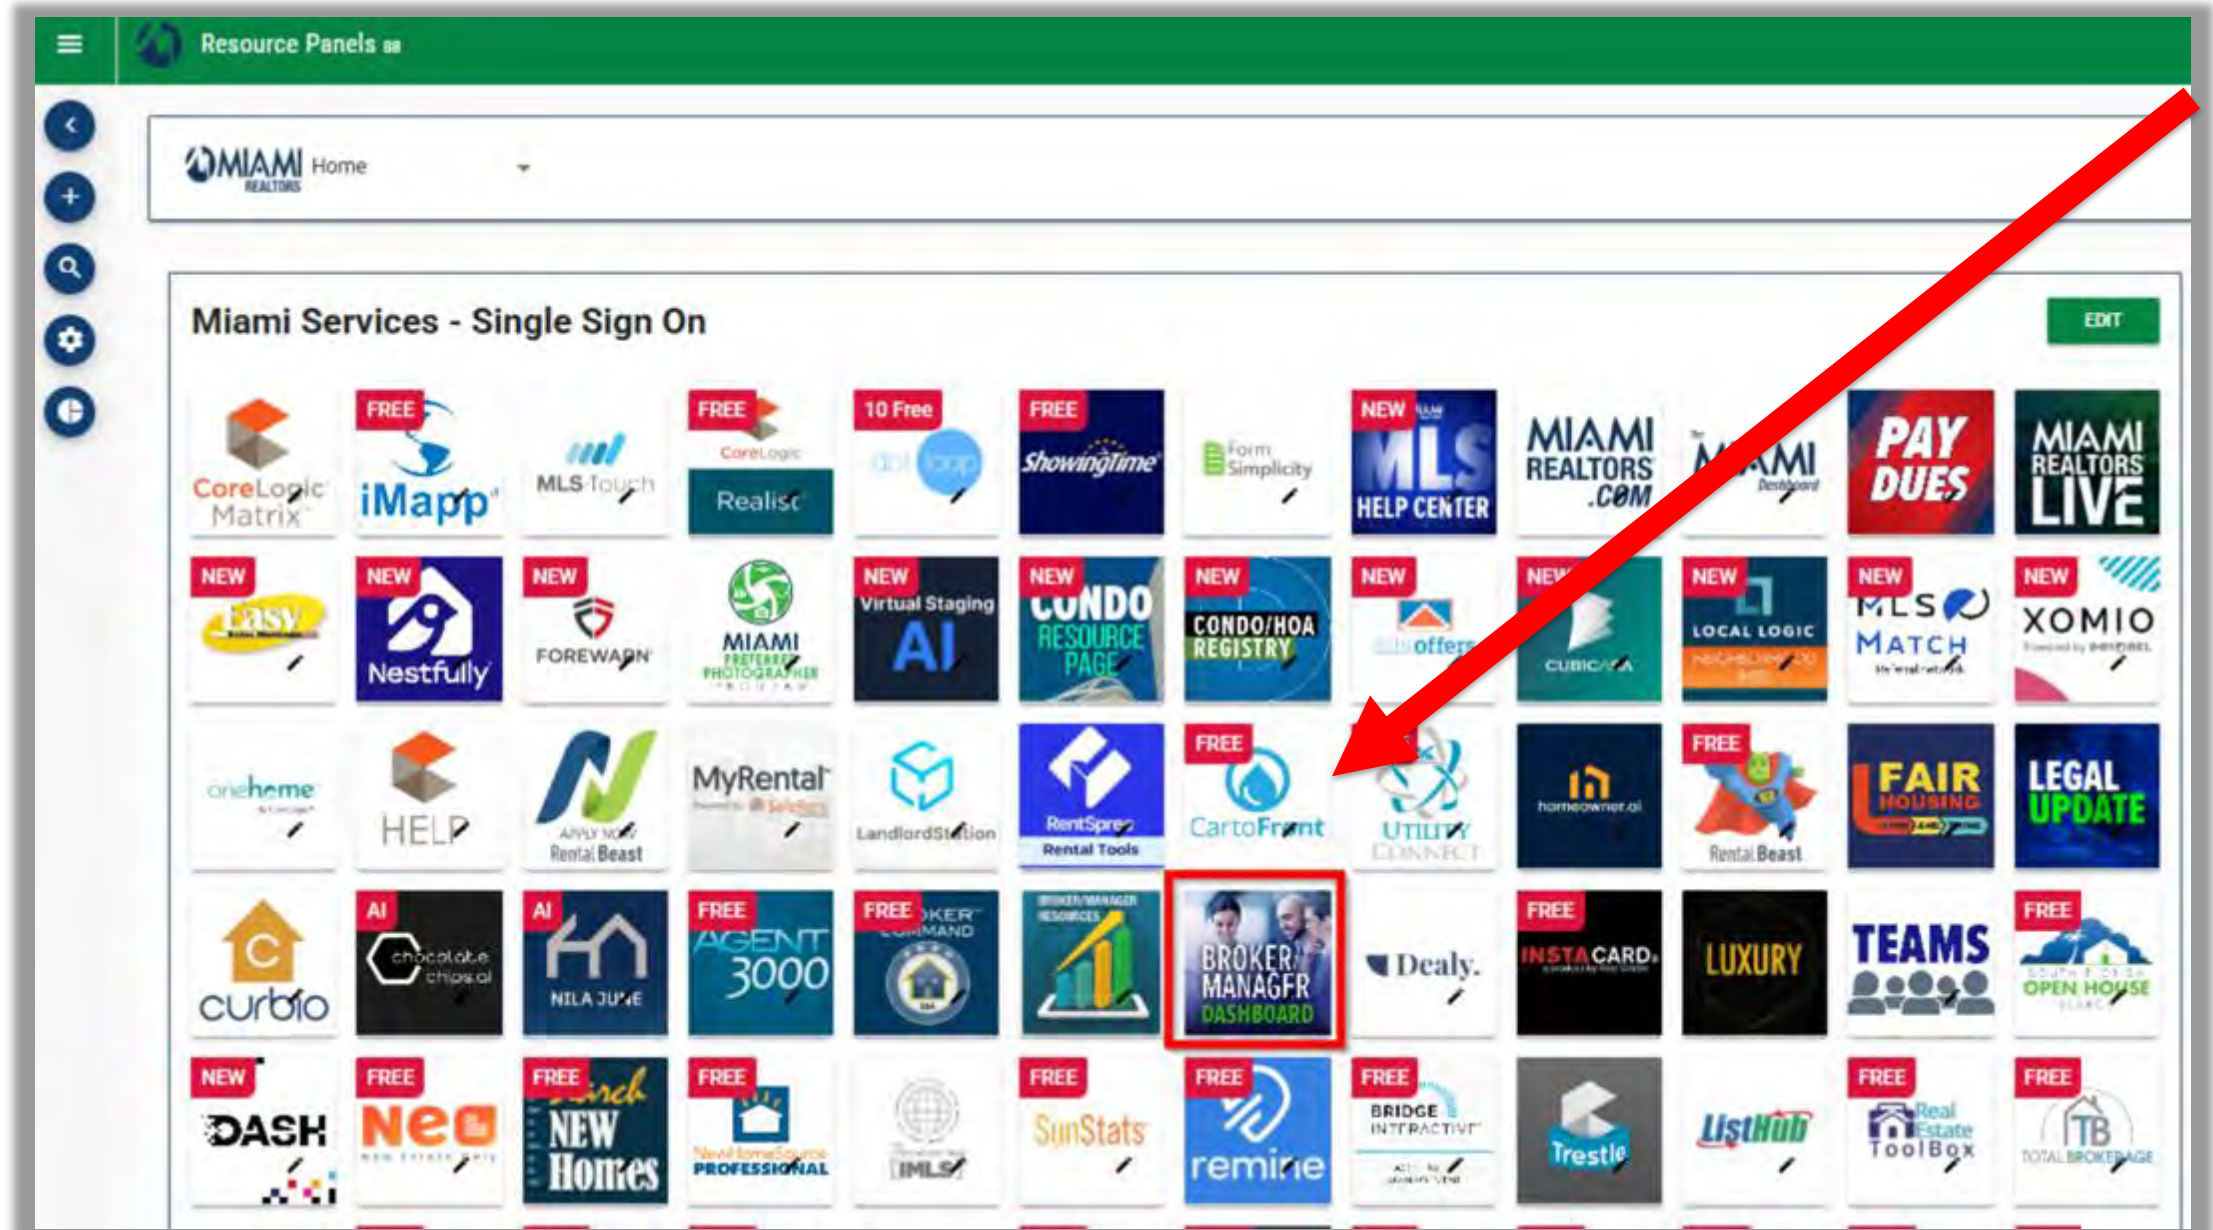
Resource Panels

MIAMI REALTORS Home

Miami Services - Single Sign On

EDIT

CoreLogic Matrix

FREE iMapp

MLS Touch

FREE CoreLogic Realist

10 Free dotloop

FREE ShowingTime

Form Simplicity

NEW MLS HELP CENTER

MIAMI REALTORS .COM

MIAMI Dashboard

PAY DUES

MIAMI REALTORS LIVE

NEW Easy

NEW Nestfully

NEW FOREWARN

MIAMI PREFERRED PHOTOGRAPHER

NEW Virtual Staging AI

NEW CONDO RESOURCE PAGE

NEW CONDO/HOA REGISTRY

NEW offers

NEW CUBICASA

NEW LOCAL LOGIC

NEW MLS MATCH

NEW XOMIO

onehome

HELP

APPLY NOW Rental Beast

MyRental

LandlordStation

RentSpree Rental Tools

FREE CartoFront

UTILITY CONNECT

homeowner.ai

FREE Rental Beast

FAIR HOUSING

LEGAL UPDATE

curbio

AI chocolate chips.ai

AI NILA JUNE

FREE AGENT 3000

FREE BROKER COMMAND

BROKER/MANAGER RESOURCES

BROKER MANAGER DASHBOARD

Dealy.

FREE INSTACARD

LUXURY

TEAMS

FREE OPEN HOUSE

NEW DASH

FREE Neo

FREE NEW Homes

FREE NewHomeSource PROFESSIONAL

IMLS

FREE SunStats

FREE remine

FREE BRIDGE INTERACTIVE

Trestle

ListHub

FREE Real Estate ToolBox

FREE TOTAL BROKERAGE